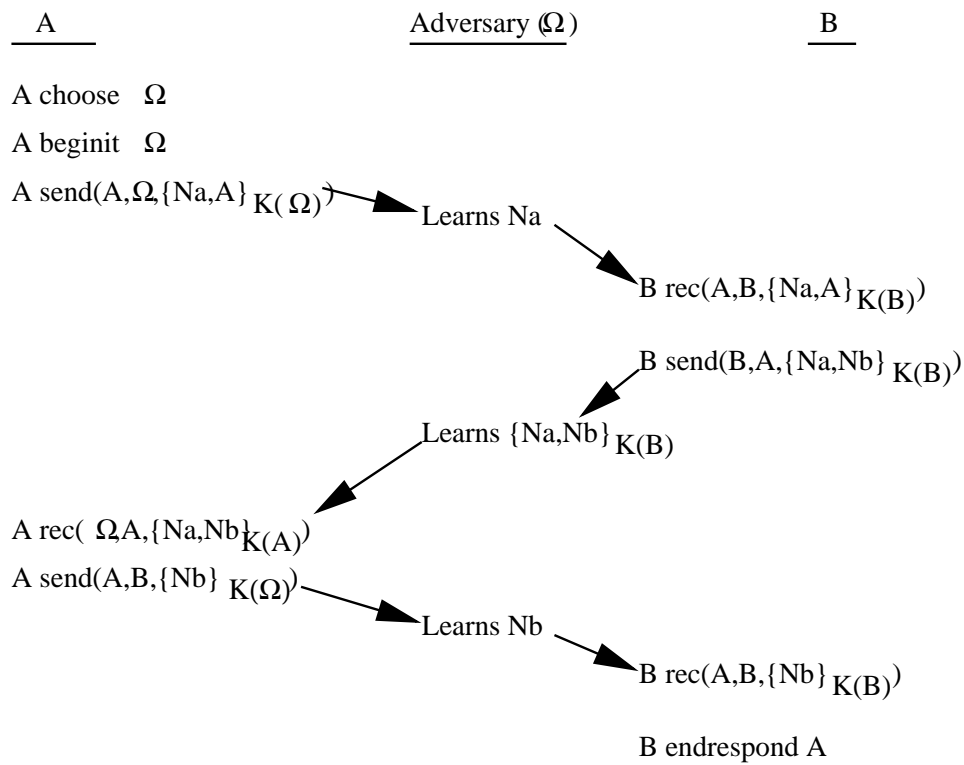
A

Adversary ($\Omega$)

B

A choose $\Omega$

A beginit $\Omega$

A send(A,$\Omega$,$\{Na,A\}_{K(\Omega)}$)

Learns Na

B rec(A,B,$\{Na,A\}_{K(B)}$)

B send(B,A,$\{Na,Nb\}_{K(B)}$)

Learns $\{Na,Nb\}_{K(B)}$

A rec($\Omega$,A,$\{Na,Nb\}_{K(A)}$)

A send(A,B,$\{Nb\}_{K(\Omega)}$)

Learns Nb

B rec(A,B,$\{Nb\}_{K(B)}$)

B endrespond A